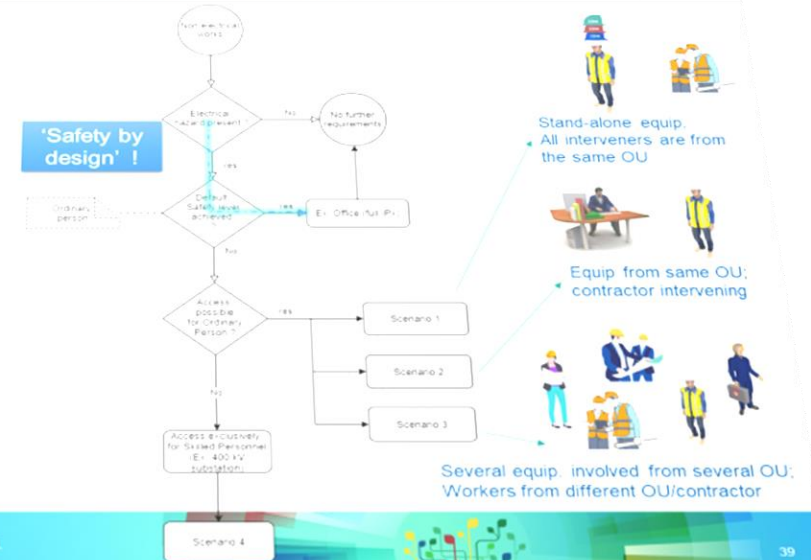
Non electrical works

Electrical hazard present ?

No

No further requirements

'Safety by design' !

Yes

Ordinary person

Default Safety level achieved ?

Yes

Ex: Office (full IP)

No

Access possible for Ordinary Person ?

Yes

Scenario 1

Scenario 2

Scenario 3

No

Access exclusively for Skilled Personnel (Ex: 400 kV substation)

Scenario 4

Stand-alone equip. All interveners are from the same OU

Equip from same OU; contractor intervening

Several equip. involved from several OU; Workers from different OU/contractor

39